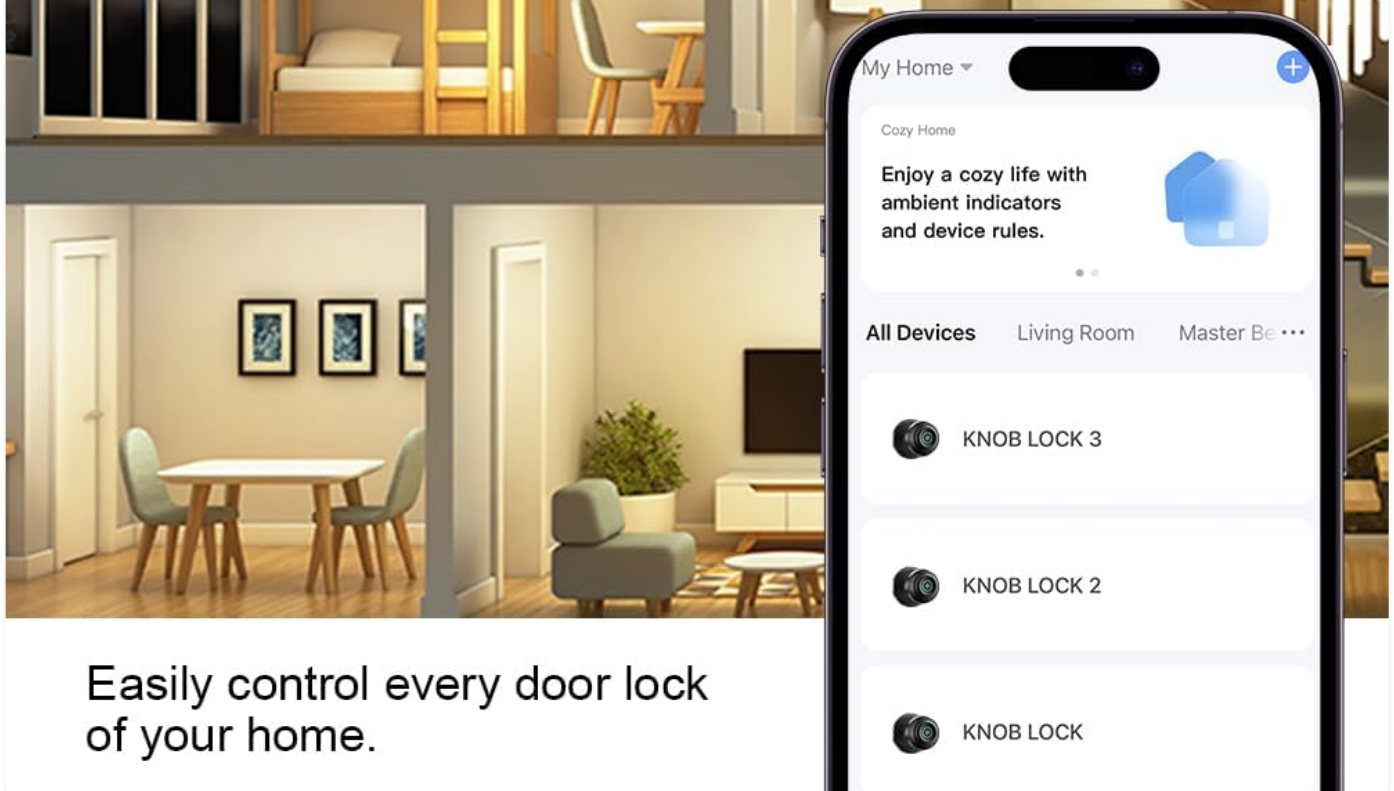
My Home

Cozy Home

Enjoy a cozy life with ambient indicators and device rules.

All Devices Living Room Master Be ···

KNOB LOCK 3

KNOB LOCK 2

KNOB LOCK

Easily control every door lock of your home.